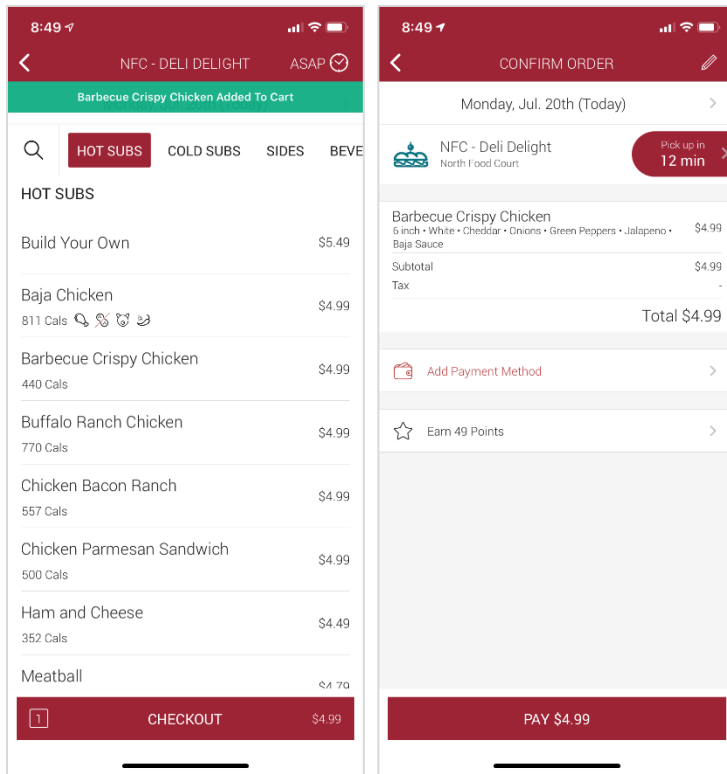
8:49

NFC - DELI DELIGHT ASAP

Barbecue Crispy Chicken Added To Cart

HOT SUBS COLD SUBS SIDES BEVE

HOT SUBS

Build Your Own $5.49

Baja Chicken $4.99
811 Cals

Barbecue Crispy Chicken $4.99
440 Cals

Buffalo Ranch Chicken $4.99
770 Cals

Chicken Bacon Ranch $4.99
557 Cals

Chicken Parmesan Sandwich $4.99
500 Cals

Ham and Cheese $4.49
352 Cals

Meatball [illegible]

1 CHECKOUT $4.99

8:49

CONFIRM ORDER

Monday, Jul. 20th (Today)

NFC - Deli Delight
North Food Court

Pick up in
12 min

Barbecue Crispy Chicken $4.99
6 inch • White • Cheddar • Onions • Green Peppers • Jalapeno • Baja Sauce

Subtotal $4.99
Tax -

Total $4.99

Add Payment Method

Earn 49 Points

PAY $4.99